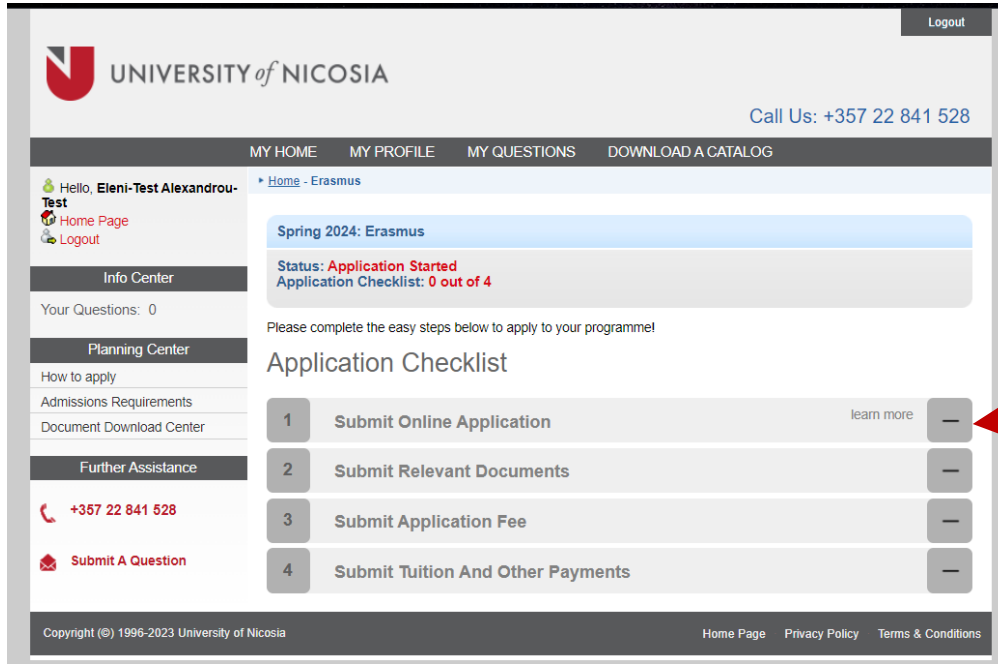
Logout

UNIVERSITY of NICOSIA

Call Us: +357 22 841 528

MY HOME MY PROFILE MY QUESTIONS DOWNLOAD A CATALOG

Hello, Eleni-Test Alexandrou-Test
Home Page
Logout

Info Center

Your Questions: 0

Planning Center

How to apply
Admissions Requirements
Document Download Center

Further Assistance

+357 22 841 528

Submit A Question

Home - Erasmus

Spring 2024: Erasmus

Status: Application Started
Application Checklist: 0 out of 4

Please complete the easy steps below to apply to your programme!

Application Checklist

1 Submit Online Application learn more —

2 Submit Relevant Documents —

3 Submit Application Fee —

4 Submit Tuition And Other Payments —

Copyright (©) 1996-2023 University of Nicosia

Home Page Privacy Policy Terms & Conditions